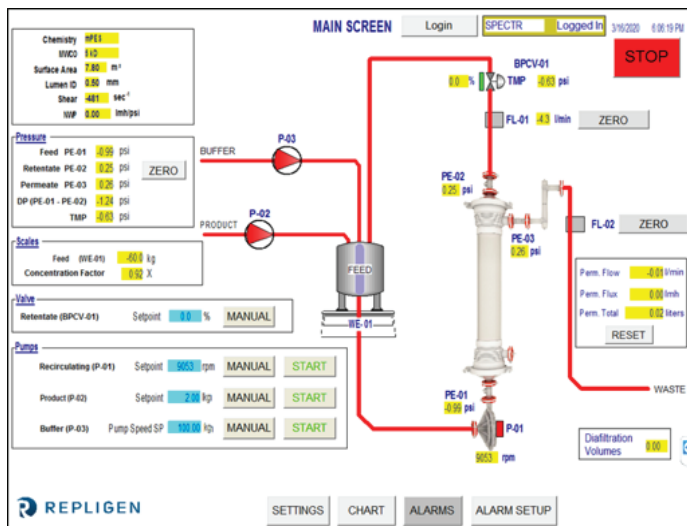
MAIN SCREEN Login SPECTR Logged In 3/16/2020 6:06:19 PM

STOP

Chemistry mPES
MWCO 5 kD
Surface Area 7.80 m²
Lumen ID 0.50 mm
Shear 481 sec⁻¹
NWP 0.00 lmh/psi

Pressure
Feed PE-01 -0.99 psi
Retentate PE-02 0.25 psi
Permeate PE-03 0.26 psi
DP (PE-01 - PE-02) -1.24 psi
TMP -0.63 psi
ZERO

Scales
Feed (WE-01) -60.0 kg
Concentration Factor 0.92 X

Valve
Retentate (BPCV-01) Setpoint 0.0 % MANUAL

Pumps
Recirculating (P-01) Setpoint 9053 rpm MANUAL START
Product (P-02) Setpoint 2.00 lkp MANUAL START
Buffer (P-03) Pump Speed SP 100.00 lkp MANUAL START

BUFFER
P-03
PRODUCT
P-02
FEED
WE-01

BPCV-01
0.0 % TMP -0.63 psi
FL-01 -4.3 l/min ZERO
PE-02
0.25 psi
PE-03
0.26 psi
FL-02 ZERO
Perm. Flow -0.01 l/min
Perm. Flux 0.00 lmh
Perm. Total 0.02 liters
RESET
WASTE
PE-01
-0.99 psi
P-01
9053 rpm
Diafiltration Volumes 0.00

REPLIGEN
SETTINGS CHART ALARMS ALARM SETUP